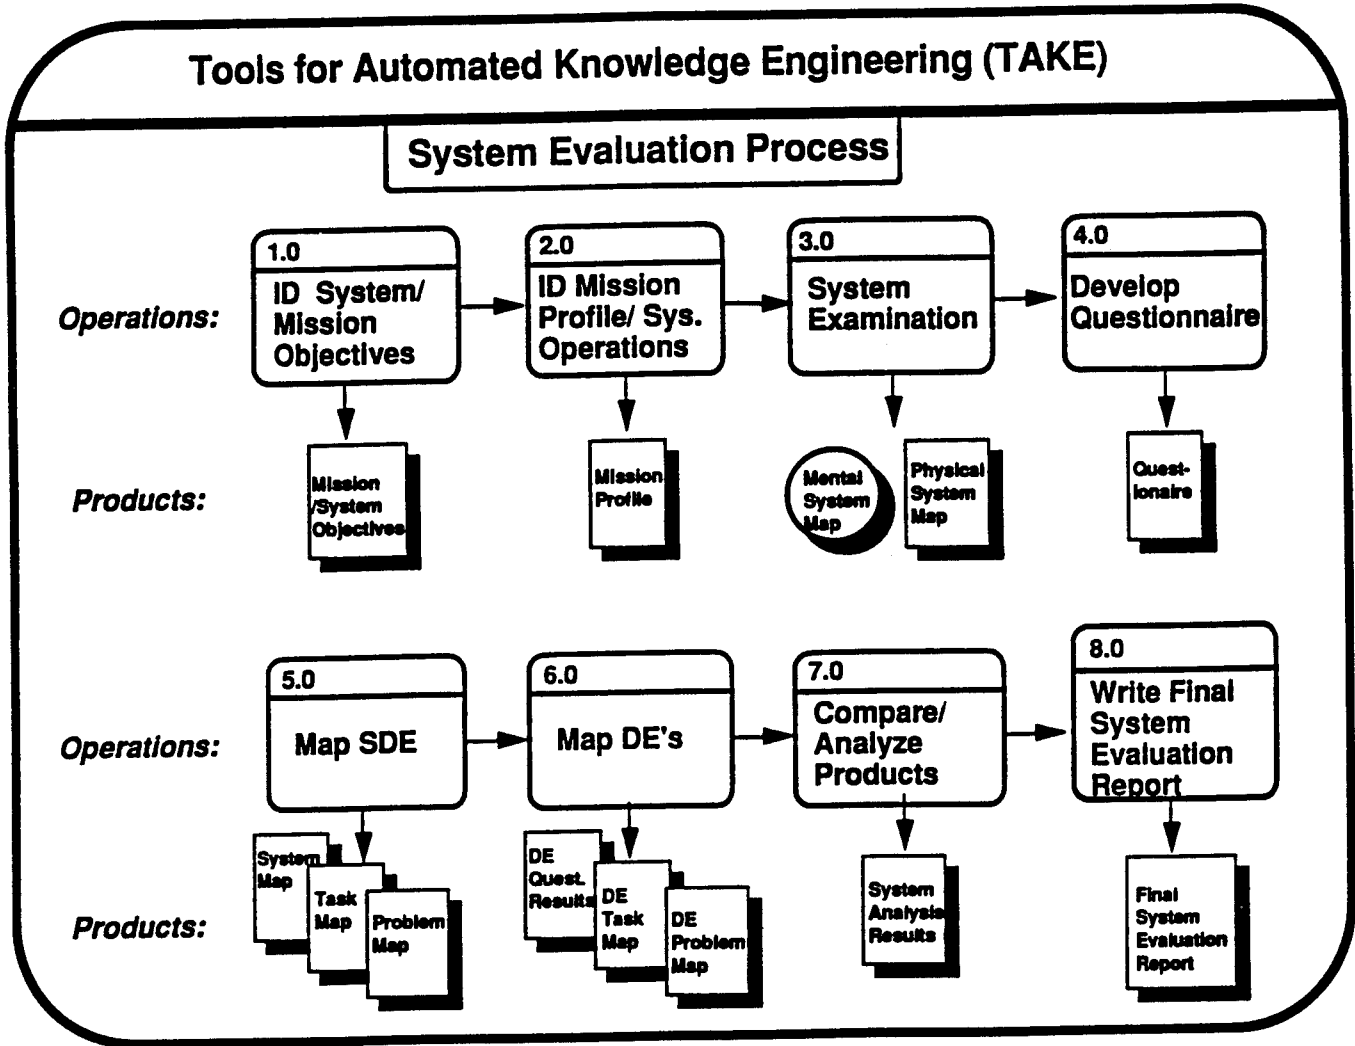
Tools for Automated Knowledge Engineering (TAKE)

System Evaluation Process

Operations:

1.0
ID System/ Mission Objectives

2.0
ID Mission Profile/ Sys. Operations

3.0
System Examination

4.0
Develop Questionnaire

Products:

Mission /System Objectives

Mission Profile

Mental System Map

Physical System Map

Quest-ionaire

5.0
Map SDE

6.0
Map DE's

7.0
Compare/ Analyze Products

8.0
Write Final System Evaluation Report

Operations:

Products:

System Map

Task Map

Problem Map

DE Quest. Results

DE Task Map

DE Problem Map

System Analysis Results

Final System Evaluation Report